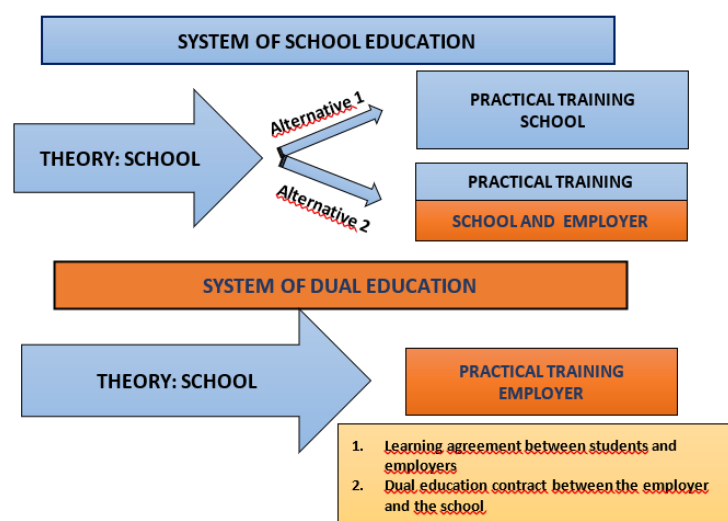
SYSTEM OF SCHOOL EDUCATION

THEORY: SCHOOL

Alternative 1

Alternative 2

PRACTICAL TRAINING SCHOOL

PRACTICAL TRAINING

SCHOOL AND EMPLOYER

SYSTEM OF DUAL EDUCATION

THEORY: SCHOOL

PRACTICAL TRAINING EMPLOYER

1. Learning agreement between students and employers
2. Dual education contract between the employer and the school